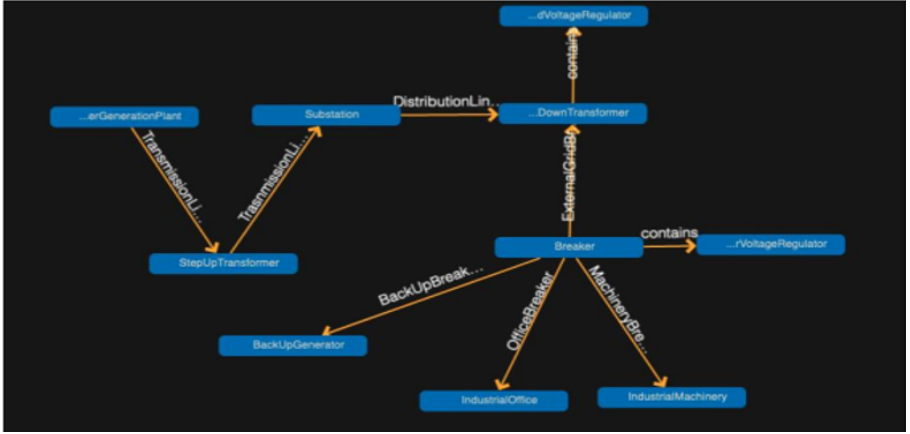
...dVoltageRegulator

contains

...erGenerationPlant

Substation

DistributionLin...

...DownTransformer

TransmissionLi...

TrasnmissionLi...

ExternalGridB...

Breaker

contains

...rVoltageRegulator

StepUpTransformer

BackUpBreak...

OfficeBreaker

MachineryBre...

BackUpGenerator

IndustrialOffice

IndustrialMachinery